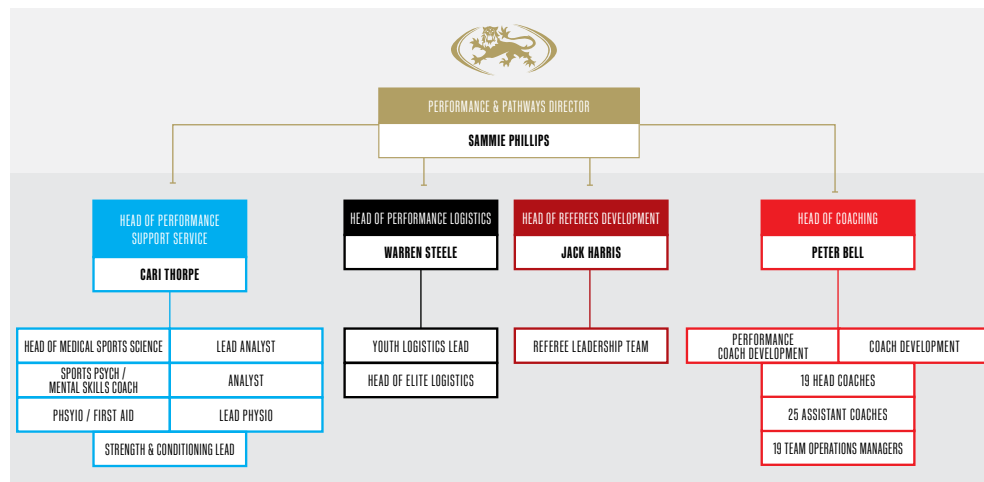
PERFORMANCE & PATHWAYS DIRECTOR
SAMMIE PHILLIPS

HEAD OF PERFORMANCE SUPPORT SERVICE
CARI THORPE

HEAD OF MEDICAL SPORTS SCIENCE
LEAD ANALYST
SPORTS PSYCH / MENTAL SKILLS COACH
ANALYST
PHSYIO / FIRST AID
LEAD PHYSIO
STRENGTH & CONDITIONING LEAD

HEAD OF PERFORMANCE LOGISTICS
WARREN STEELE

YOUTH LOGISTICS LEAD
HEAD OF ELITE LOGISTICS

HEAD OF REFEREES DEVELOPMENT
JACK HARRIS

REFEREE LEADERSHIP TEAM

HEAD OF COACHING
PETER BELL

PERFORMANCE COACH DEVELOPMENT
COACH DEVELOPMENT
19 HEAD COACHES
25 ASSISTANT COACHES
19 TEAM OPERATIONS MANAGERS